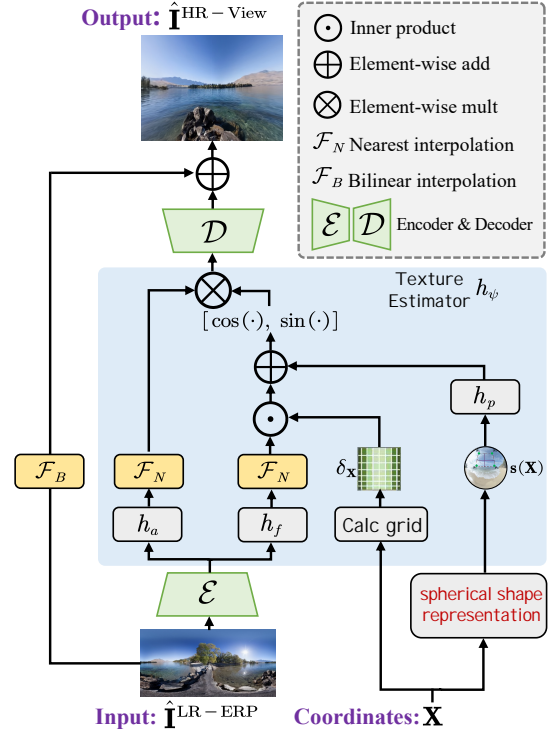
Output: $\hat{\mathbf{I}}^{\mathrm{HR-View}}$

$\odot$ Inner product
$\oplus$ Element-wise add
$\otimes$ Element-wise mult
$\mathcal{F}_N$ Nearest interpolation
$\mathcal{F}_B$ Bilinear interpolation
$\mathcal{E}$ $\mathcal{D}$ Encoder & Decoder

$\mathcal{D}$

Texture Estimator $h_\psi$

$[\cos(\cdot),\ \sin(\cdot)]$

$h_p$

$\mathcal{F}_B$

$\mathcal{F}_N$

$\mathcal{F}_N$

$\delta_{\mathbf{X}}$

$\mathbf{s}(\mathbf{X})$

$h_a$

$h_f$

Calc grid

spherical shape representation

$\mathcal{E}$

Input: $\hat{\mathbf{I}}^{\mathrm{LR-ERP}}$

Coordinates: $\mathbf{X}$